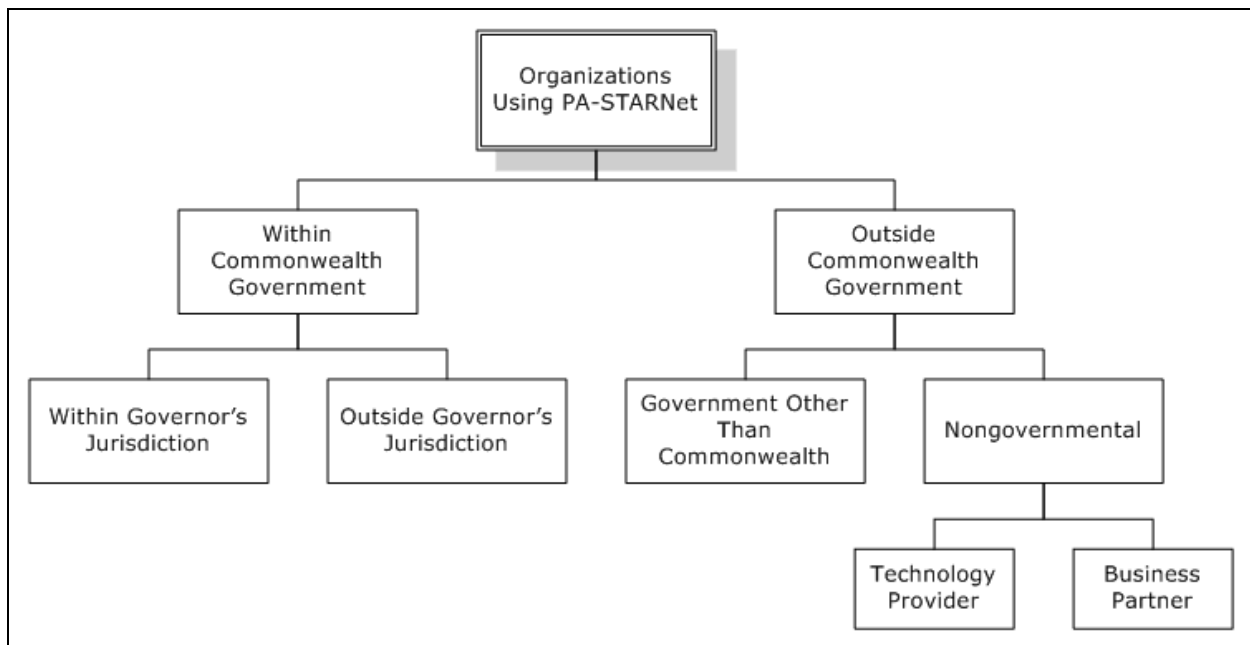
Organizations Using PA-STARNet

Within Commonwealth Government

Outside Commonwealth Government

Within Governor's Jurisdiction

Outside Governor's Jurisdiction

Government Other Than Commonwealth

Nongovernmental

Technology Provider

Business Partner